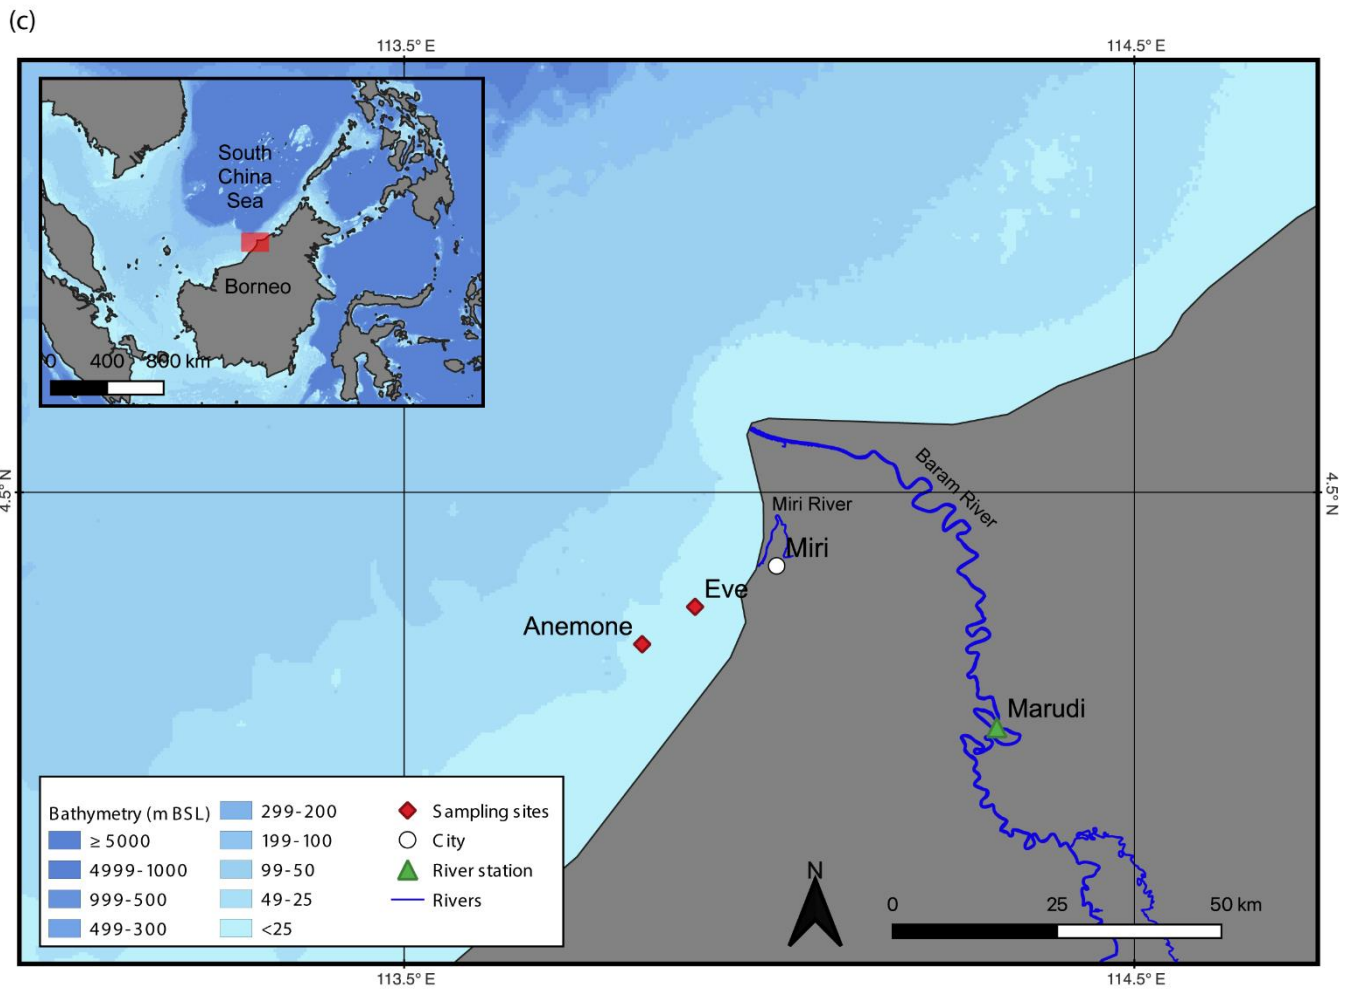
(c)

113.5° E

114.5° E

South China Sea

Borneo

0 400 800 km

4.5° N

4.5° N

Baram River

Miri River

Miri

Eve

Anemone

Marudi

Bathymetry (m BSL)
$\geq 5000$
4999-1000
999-500
499-300
299-200
199-100
99-50
49-25
<25

Sampling sites
City
River station
Rivers

N

0 25 50 km

113.5° E

114.5° E